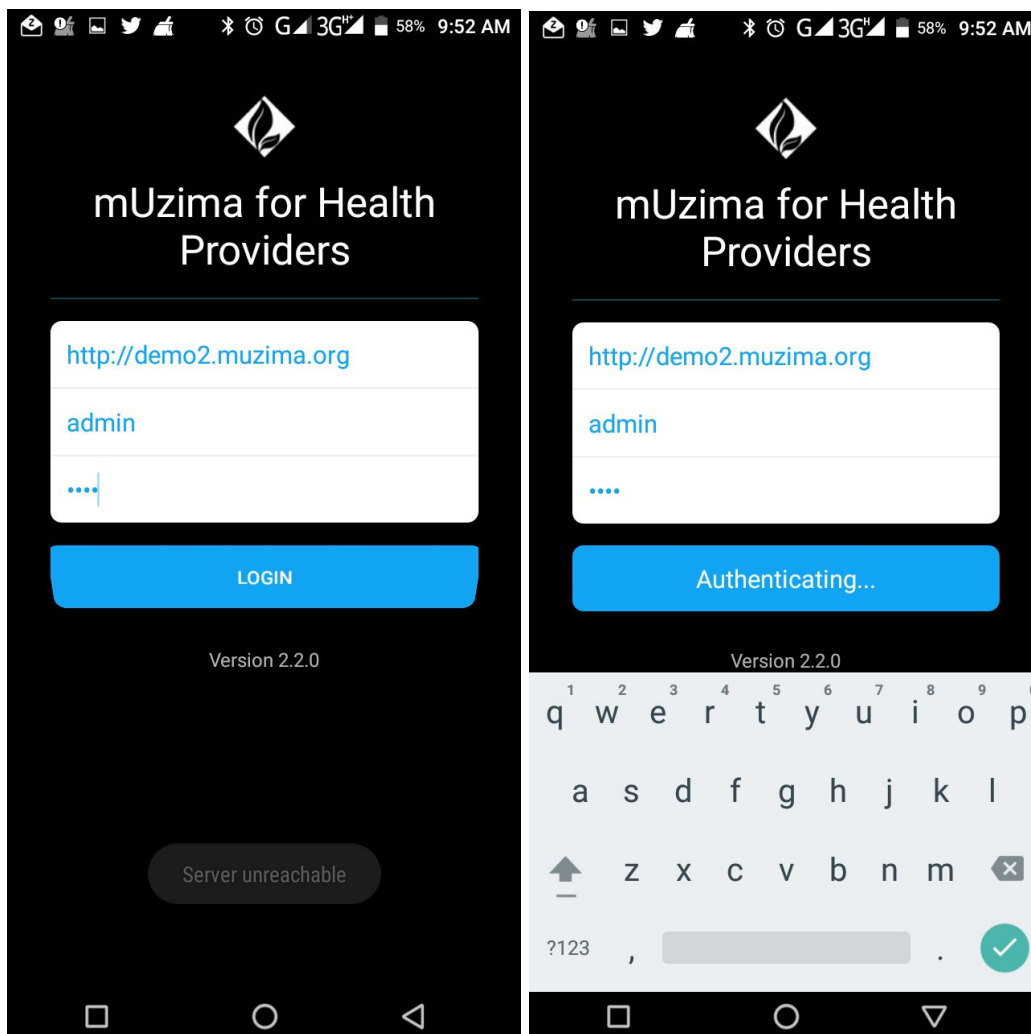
58% 9:52 AM

mUzima for Health Providers

http://demo2.muzima.org

admin

••••

LOGIN

Version 2.2.0

Server unreachable

58% 9:52 AM

mUzima for Health Providers

http://demo2.muzima.org

admin

••••

Authenticating...

Version 2.2.0

1 2 3 4 5 6 7 8 9
q w e r t y u i o p

a s d f g h j k l

z x c v b n m

?123 , .